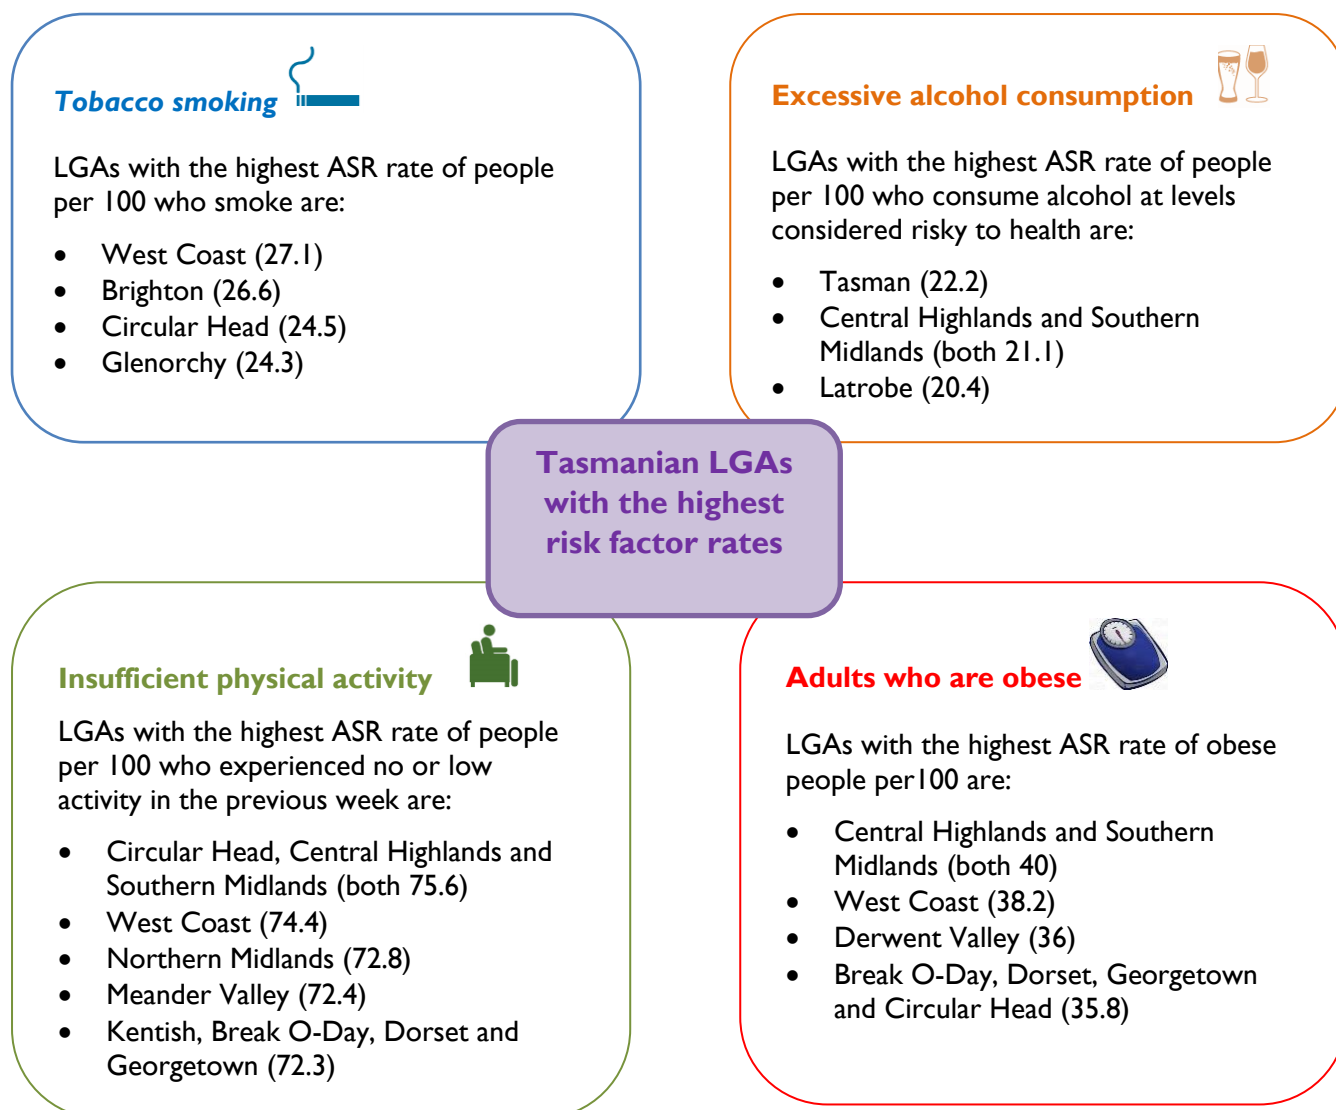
Tobacco smoking

LGAs with the highest ASR rate of people per 100 who smoke are:

- West Coast (27.1)
- Brighton (26.6)
- Circular Head (24.5)
- Glenorchy (24.3)

Excessive alcohol consumption

LGAs with the highest ASR rate of people per 100 who consume alcohol at levels considered risky to health are:

- Tasman (22.2)
- Central Highlands and Southern Midlands (both 21.1)
- Latrobe (20.4)

Tasmanian LGAs with the highest risk factor rates

Insufficient physical activity

LGAs with the highest ASR rate of people per 100 who experienced no or low activity in the previous week are:

- Circular Head, Central Highlands and Southern Midlands (both 75.6)
- West Coast (74.4)
- Northern Midlands (72.8)
- Meander Valley (72.4)
- Kentish, Break O-Day, Dorset and Georgetown (72.3)

Adults who are obese

LGAs with the highest ASR rate of obese people per100 are:

- Central Highlands and Southern Midlands (both 40)
- West Coast (38.2)
- Derwent Valley (36)
- Break O-Day, Dorset, Georgetown and Circular Head (35.8)